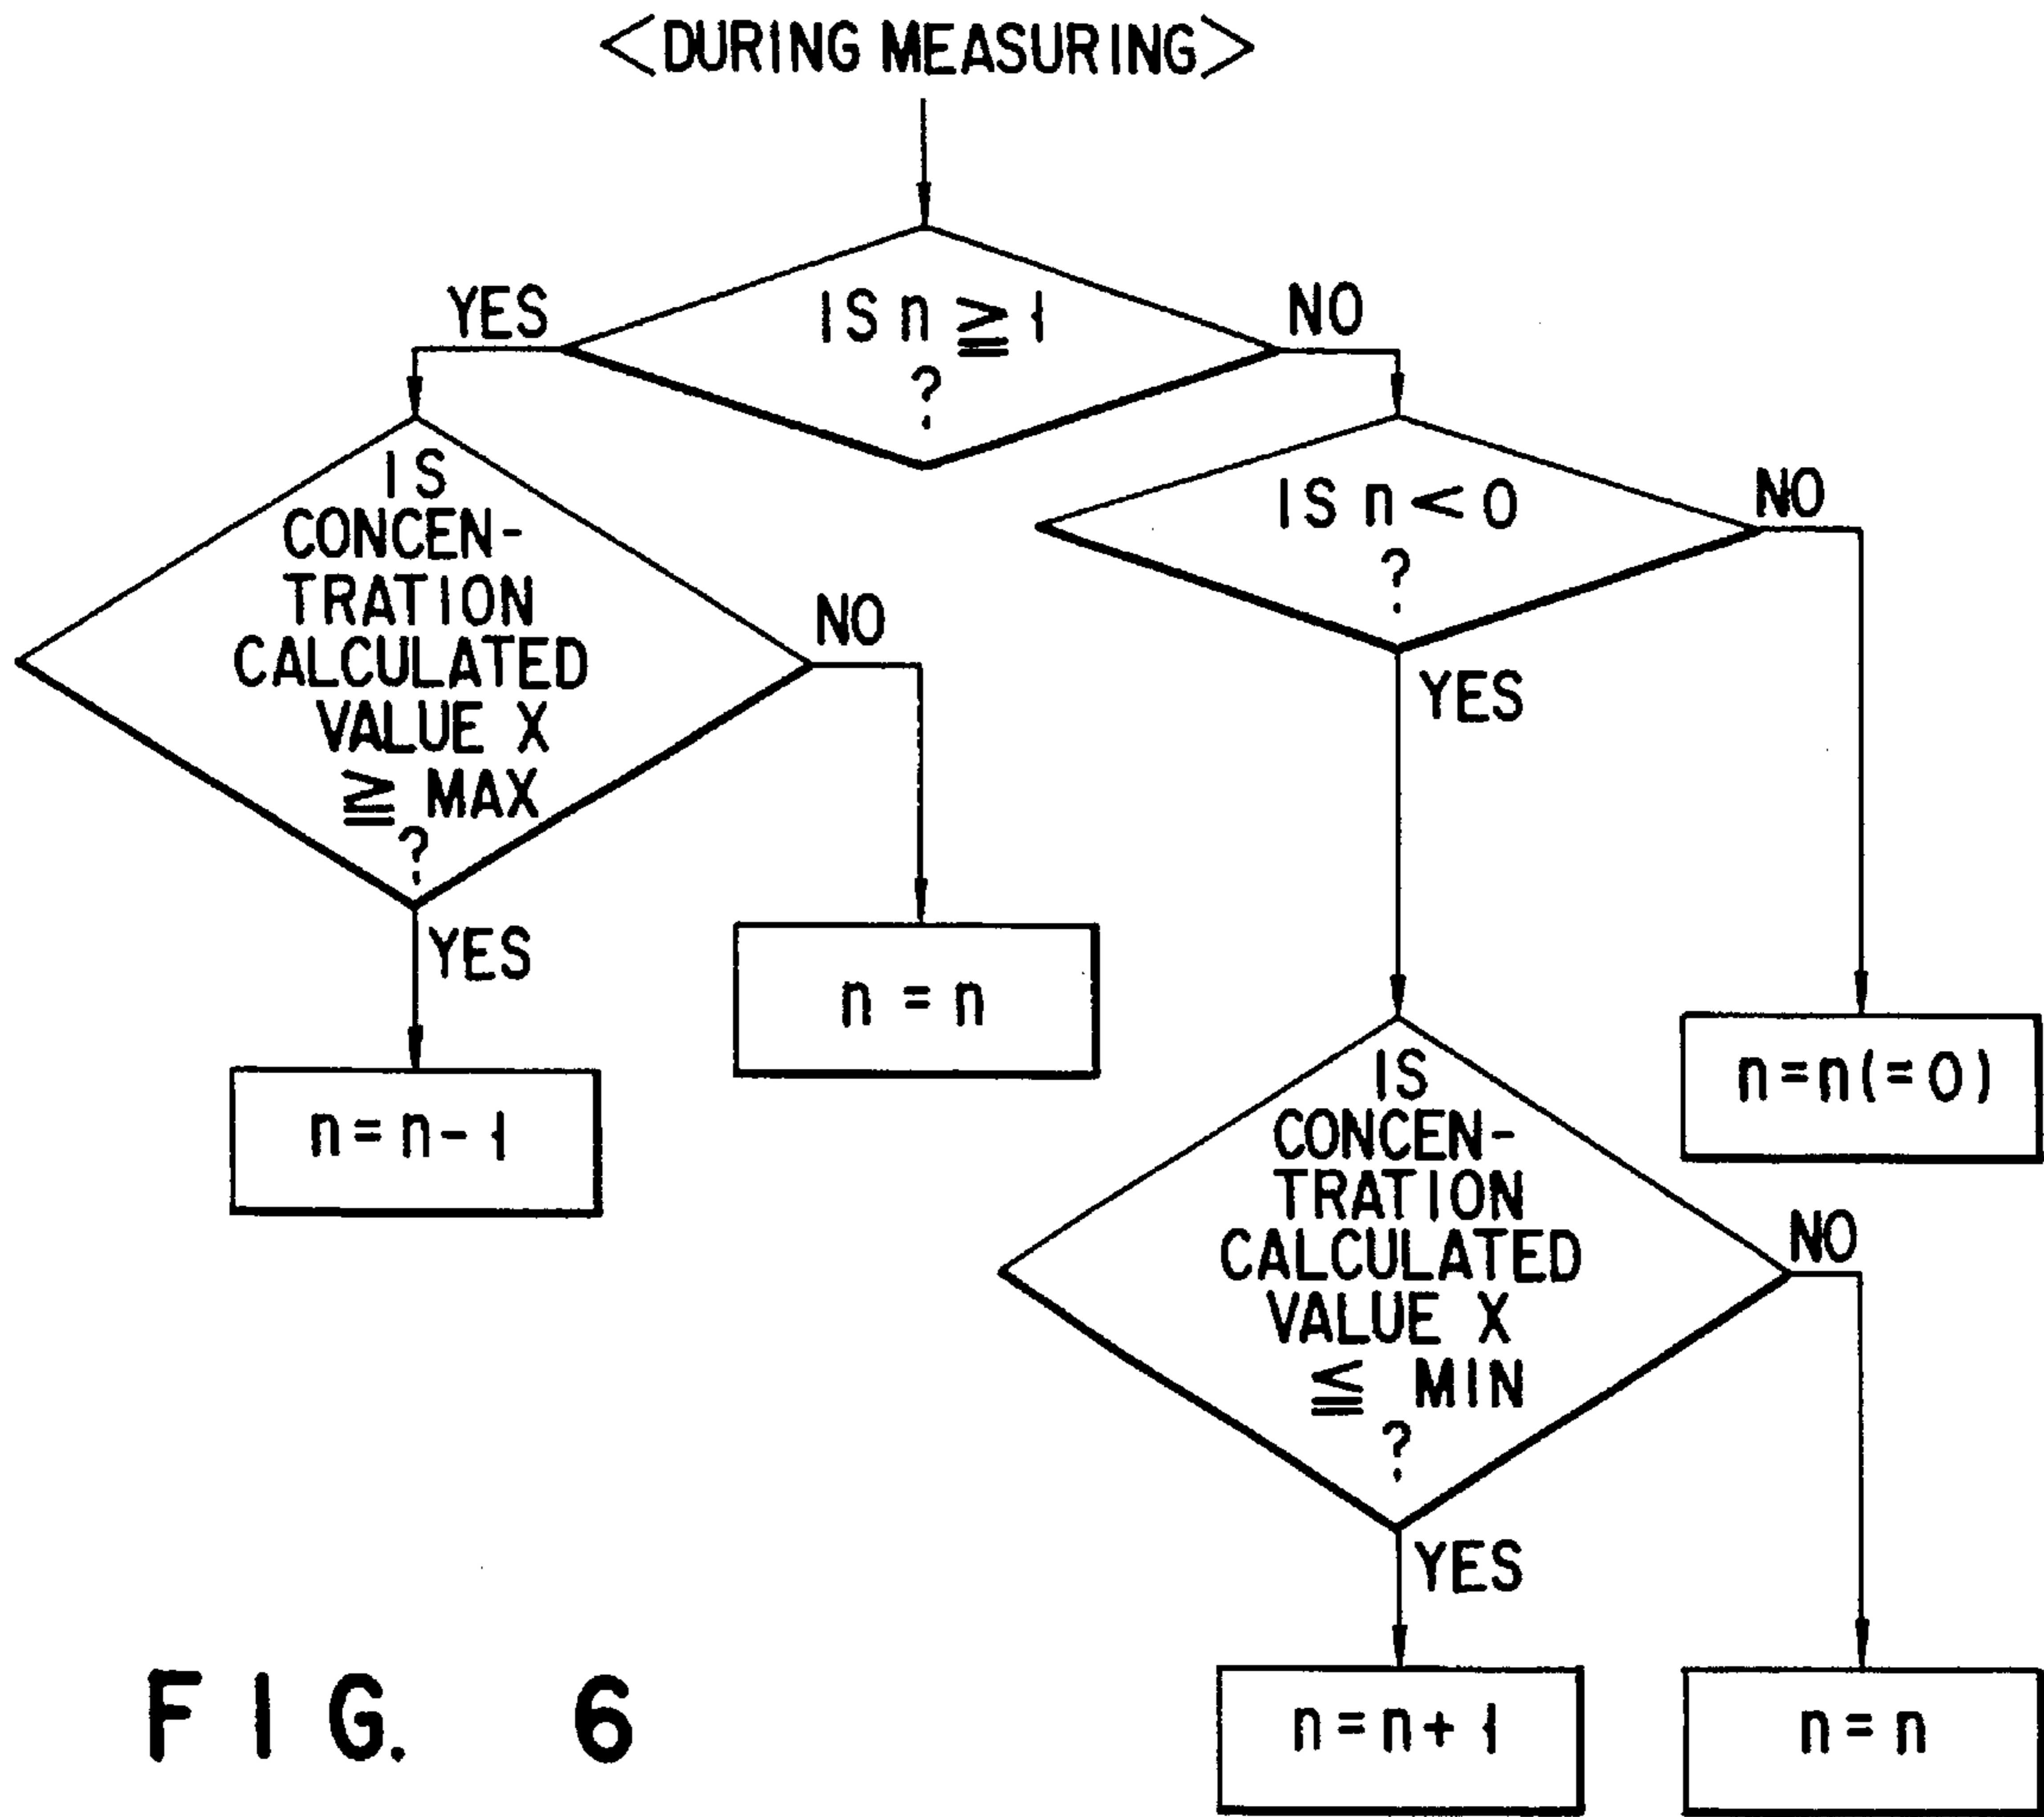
⟨DURING MEASURING⟩

IS $n \geqq 1$ ?

YES

NO

IS CONCENTRATION CALCULATED VALUE X $\geqq$ MAX ?

NO

YES

$n = n - 1$

$n = n$

IS $n < 0$ ?

NO

YES

$n = n (= 0)$

IS CONCENTRATION CALCULATED VALUE X $\leqq$ MIN ?

NO

YES

$n = n + 1$

$n = n$

FIG. 6